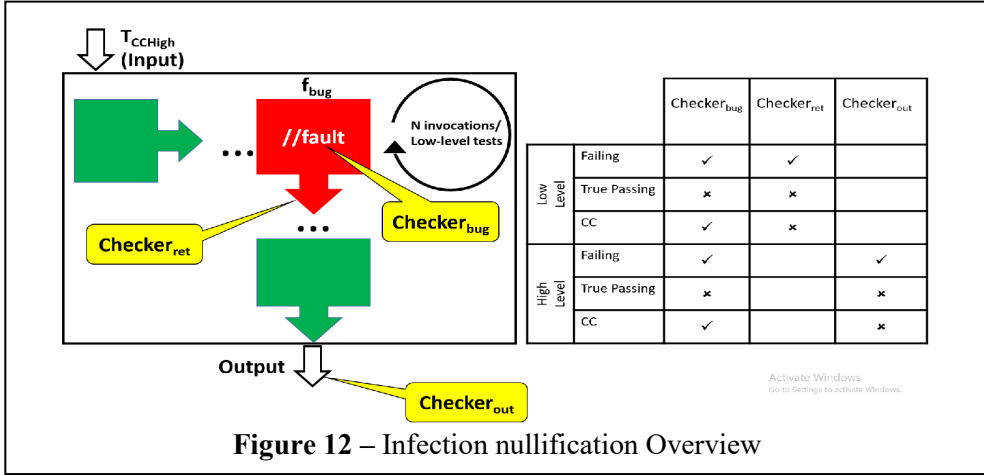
$T_{CCHigh}$ (Input)

$f_{bug}$

//fault

N invocations/ Low-level tests

...

...

$Checker_{ret}$

$Checker_{bug}$

Output

$Checker_{out}$

| | | $Checker_{bug}$ | $Checker_{ret}$ | $Checker_{out}$ |
|---|---|---|---|---|
| Low Level | Failing | ✓ | ✓ | |
| | True Passing | × | × | |
| | CC | ✓ | × | |
| High Level | Failing | ✓ | | ✓ |
| | True Passing | × | | × |
| | CC | ✓ | | × |

Activate Windows
Go to Settings to activate Windows.

**Figure 12** – Infection nullification Overview